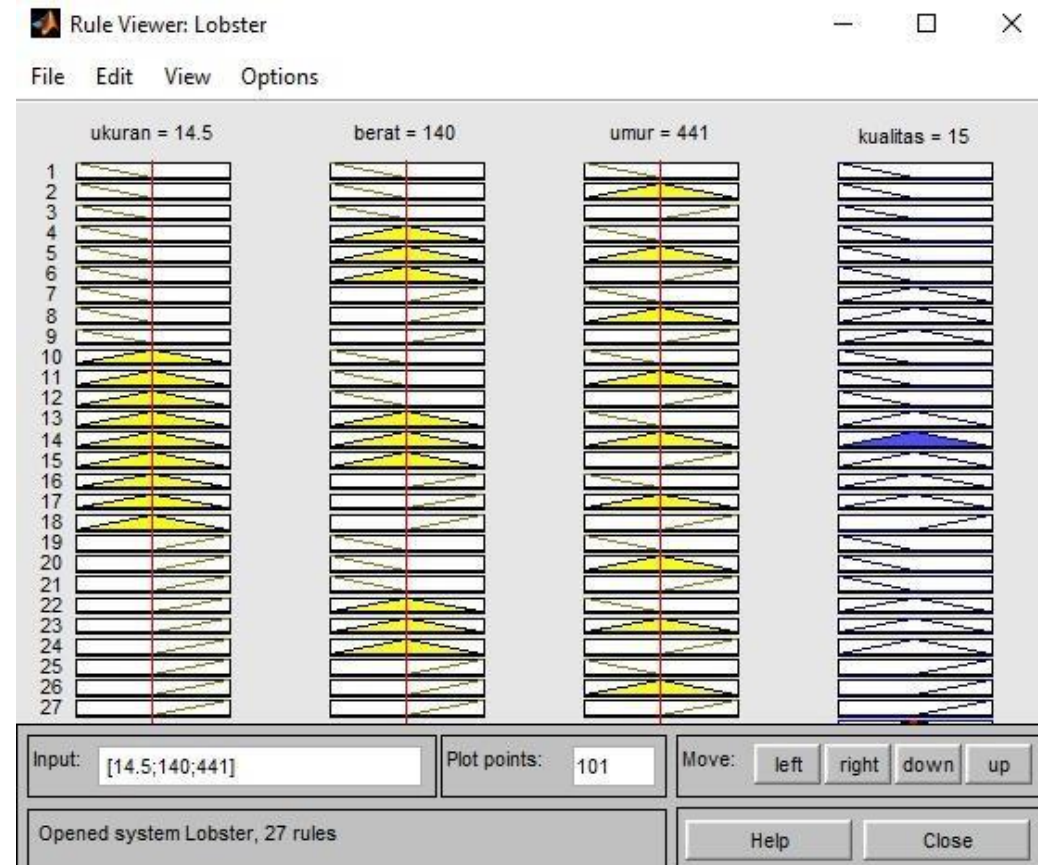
Rule Viewer: Lobster

File Edit View Options

ukuran = 14.5
berat = 140
umur = 441
kualitas = 15

1
2
3
4
5
6
7
8
9
10
11
12
13
14
15
16
17
18
19
20
21
22
23
24
25
26
27

Input: [14.5;140;441]
Plot points: 101
Move: left right down up

Opened system Lobster, 27 rules

Help
Close